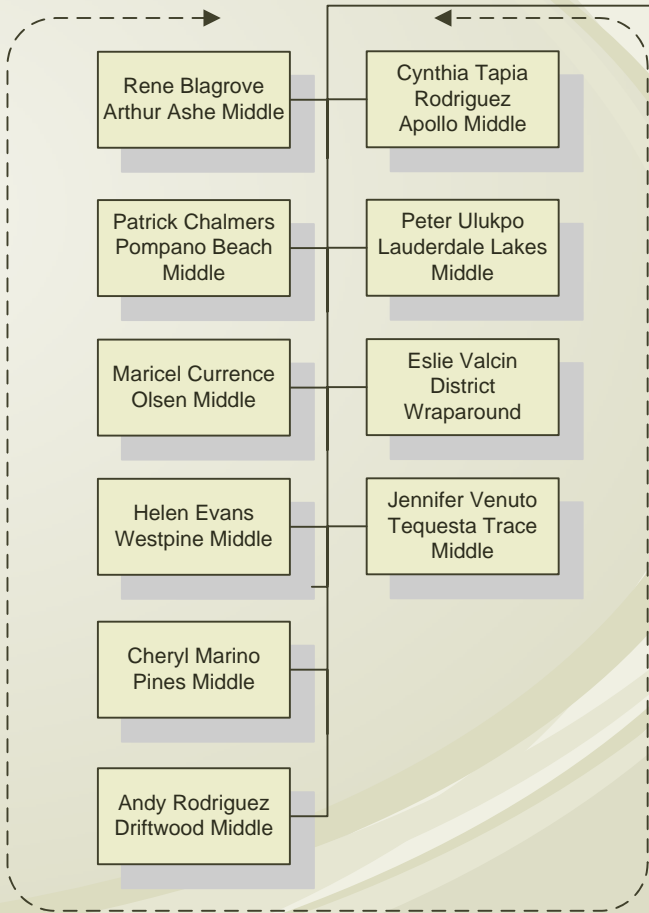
Rene Blagrove
Arthur Ashe Middle

Cynthia Tapia Rodriguez
Apollo Middle

Patrick Chalmers
Pompano Beach Middle

Peter Ulukpo
Lauderdale Lakes Middle

Maricel Currence
Olsen Middle

Eslie Valcin
District Wraparound

Helen Evans
Westpine Middle

Jennifer Venuto
Tequesta Trace Middle

Cheryl Marino
Pines Middle

Andy Rodriguez
Driftwood Middle